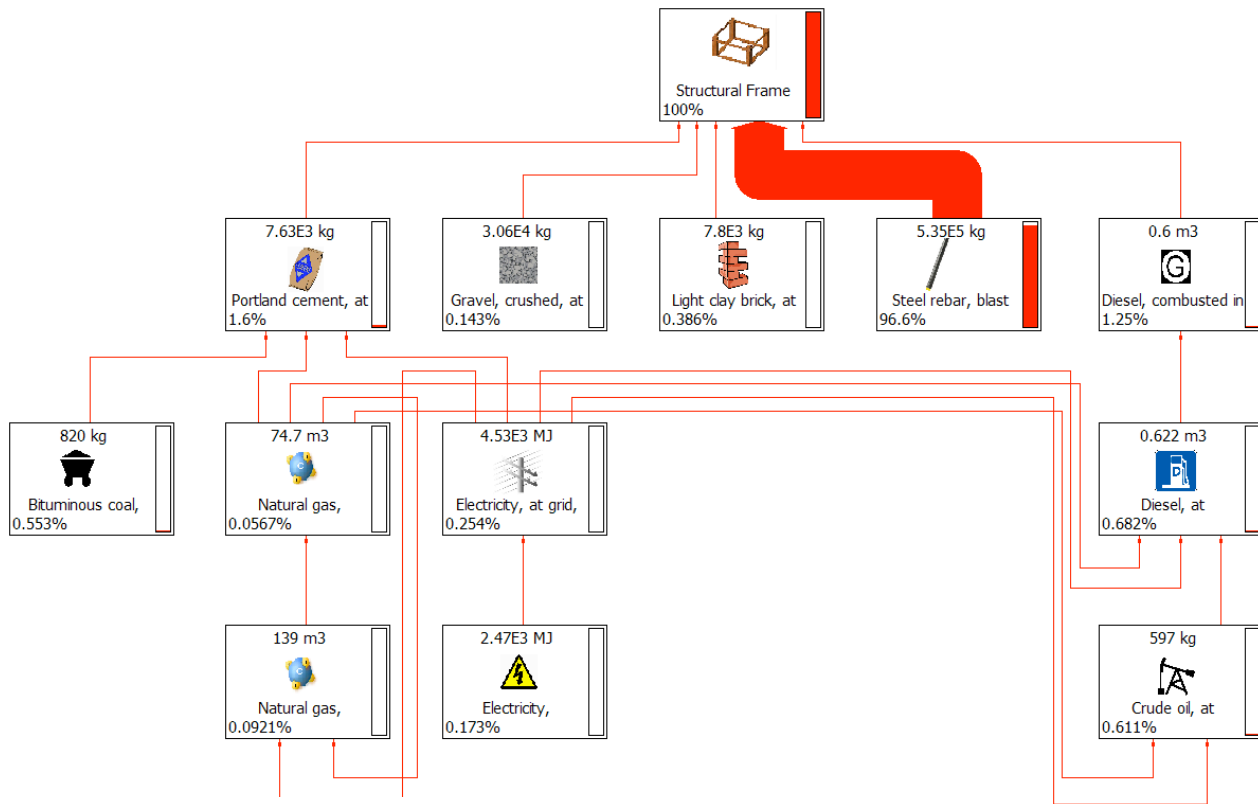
Structural Frame
100%

7.63E3 kg
Portland cement, at
1.6%

3.06E4 kg
Gravel, crushed, at
0.143%

7.8E3 kg
Light clay brick, at
0.386%

5.35E5 kg
Steel rebar, blast
96.6%

0.6 m3
Diesel, combusted in
1.25%

820 kg
Bituminous coal,
0.553%

74.7 m3
Natural gas,
0.0567%

4.53E3 MJ
Electricity, at grid,
0.254%

0.622 m3
Diesel, at
0.682%

139 m3
Natural gas,
0.0921%

2.47E3 MJ
Electricity,
0.173%

597 kg
Crude oil, at
0.611%